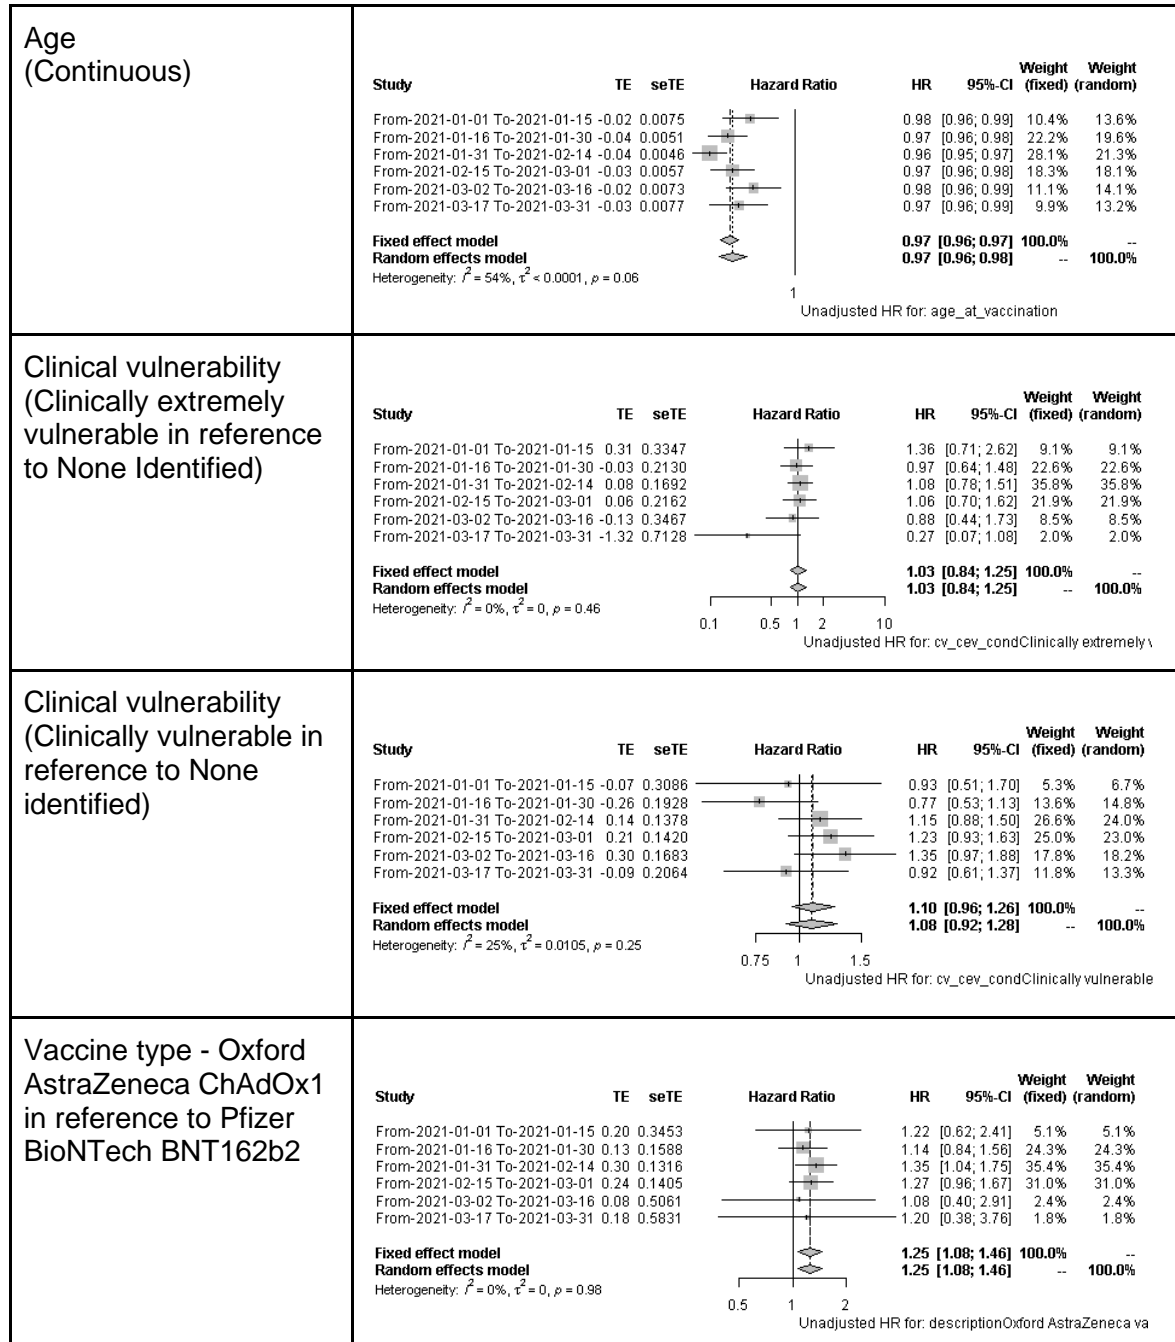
Age (Continuous)

| Study | TE | seTE | Hazard Ratio | HR | 95%-CI | Weight (fixed) | Weight (random) |
|---|---|---|---|---|---|---|---|
| From-2021-01-01 To-2021-01-15 | -0.02 | 0.0075 | | 0.98 | [0.96; 0.99] | 10.4% | 13.6% |
| From-2021-01-16 To-2021-01-30 | -0.04 | 0.0051 | | 0.97 | [0.96; 0.98] | 22.2% | 19.6% |
| From-2021-01-31 To-2021-02-14 | -0.04 | 0.0046 | | 0.96 | [0.95; 0.97] | 28.1% | 21.3% |
| From-2021-02-15 To-2021-03-01 | -0.03 | 0.0057 | | 0.97 | [0.96; 0.98] | 18.3% | 18.1% |
| From-2021-03-02 To-2021-03-16 | -0.02 | 0.0073 | | 0.98 | [0.96; 0.99] | 11.1% | 14.1% |
| From-2021-03-17 To-2021-03-31 | -0.03 | 0.0077 | | 0.97 | [0.96; 0.99] | 9.9% | 13.2% |
| Fixed effect model | | | | 0.97 | [0.96; 0.97] | 100.0% | -- |
| Random effects model | | | | 0.97 | [0.96; 0.98] | -- | 100.0% |

Heterogeneity: $I^2 = 54\%$, $\tau^2 < 0.0001$, $p = 0.06$

1
Unadjusted HR for: age_at_vaccination

Clinical vulnerability (Clinically extremely vulnerable in reference to None Identified)

| Study | TE | seTE | Hazard Ratio | HR | 95%-CI | Weight (fixed) | Weight (random) |
|---|---|---|---|---|---|---|---|
| From-2021-01-01 To-2021-01-15 | 0.31 | 0.3347 | | 1.36 | [0.71; 2.62] | 9.1% | 9.1% |
| From-2021-01-16 To-2021-01-30 | -0.03 | 0.2130 | | 0.97 | [0.64; 1.48] | 22.6% | 22.6% |
| From-2021-01-31 To-2021-02-14 | 0.08 | 0.1692 | | 1.08 | [0.78; 1.51] | 35.8% | 35.8% |
| From-2021-02-15 To-2021-03-01 | 0.06 | 0.2162 | | 1.06 | [0.70; 1.62] | 21.9% | 21.9% |
| From-2021-03-02 To-2021-03-16 | -0.13 | 0.3467 | | 0.88 | [0.44; 1.73] | 8.5% | 8.5% |
| From-2021-03-17 To-2021-03-31 | -1.32 | 0.7128 | | 0.27 | [0.07; 1.08] | 2.0% | 2.0% |
| Fixed effect model | | | | 1.03 | [0.84; 1.25] | 100.0% | -- |
| Random effects model | | | | 1.03 | [0.84; 1.25] | -- | 100.0% |

Heterogeneity: $I^2 = 0\%$, $\tau^2 = 0$, $p = 0.46$

0.1 0.5 1 2 10
Unadjusted HR for: cv_cev_condClinically extremely v

Clinical vulnerability (Clinically vulnerable in reference to None identified)

| Study | TE | seTE | Hazard Ratio | HR | 95%-CI | Weight (fixed) | Weight (random) |
|---|---|---|---|---|---|---|---|
| From-2021-01-01 To-2021-01-15 | -0.07 | 0.3086 | | 0.93 | [0.51; 1.70] | 5.3% | 6.7% |
| From-2021-01-16 To-2021-01-30 | -0.26 | 0.1928 | | 0.77 | [0.53; 1.13] | 13.6% | 14.8% |
| From-2021-01-31 To-2021-02-14 | 0.14 | 0.1378 | | 1.15 | [0.88; 1.50] | 26.6% | 24.0% |
| From-2021-02-15 To-2021-03-01 | 0.21 | 0.1420 | | 1.23 | [0.93; 1.63] | 25.0% | 23.0% |
| From-2021-03-02 To-2021-03-16 | 0.30 | 0.1683 | | 1.35 | [0.97; 1.88] | 17.8% | 18.2% |
| From-2021-03-17 To-2021-03-31 | -0.09 | 0.2064 | | 0.92 | [0.61; 1.37] | 11.8% | 13.3% |
| Fixed effect model | | | | 1.10 | [0.96; 1.26] | 100.0% | -- |
| Random effects model | | | | 1.08 | [0.92; 1.28] | -- | 100.0% |

Heterogeneity: $I^2 = 25\%$, $\tau^2 = 0.0105$, $p = 0.25$

0.75 1 1.5
Unadjusted HR for: cv_cev_condClinically vulnerable

Vaccine type - Oxford AstraZeneca ChAdOx1 in reference to Pfizer BioNTech BNT162b2

| Study | TE | seTE | Hazard Ratio | HR | 95%-CI | Weight (fixed) | Weight (random) |
|---|---|---|---|---|---|---|---|
| From-2021-01-01 To-2021-01-15 | 0.20 | 0.3453 | | 1.22 | [0.62; 2.41] | 5.1% | 5.1% |
| From-2021-01-16 To-2021-01-30 | 0.13 | 0.1588 | | 1.14 | [0.84; 1.56] | 24.3% | 24.3% |
| From-2021-01-31 To-2021-02-14 | 0.30 | 0.1316 | | 1.35 | [1.04; 1.75] | 35.4% | 35.4% |
| From-2021-02-15 To-2021-03-01 | 0.24 | 0.1405 | | 1.27 | [0.96; 1.67] | 31.0% | 31.0% |
| From-2021-03-02 To-2021-03-16 | 0.08 | 0.5061 | | 1.08 | [0.40; 2.91] | 2.4% | 2.4% |
| From-2021-03-17 To-2021-03-31 | 0.18 | 0.5831 | | 1.20 | [0.38; 3.76] | 1.8% | 1.8% |
| Fixed effect model | | | | 1.25 | [1.08; 1.46] | 100.0% | -- |
| Random effects model | | | | 1.25 | [1.08; 1.46] | -- | 100.0% |

Heterogeneity: $I^2 = 0\%$, $\tau^2 = 0$, $p = 0.98$

0.5 1 2
Unadjusted HR for: descriptionOxford AstraZeneca va